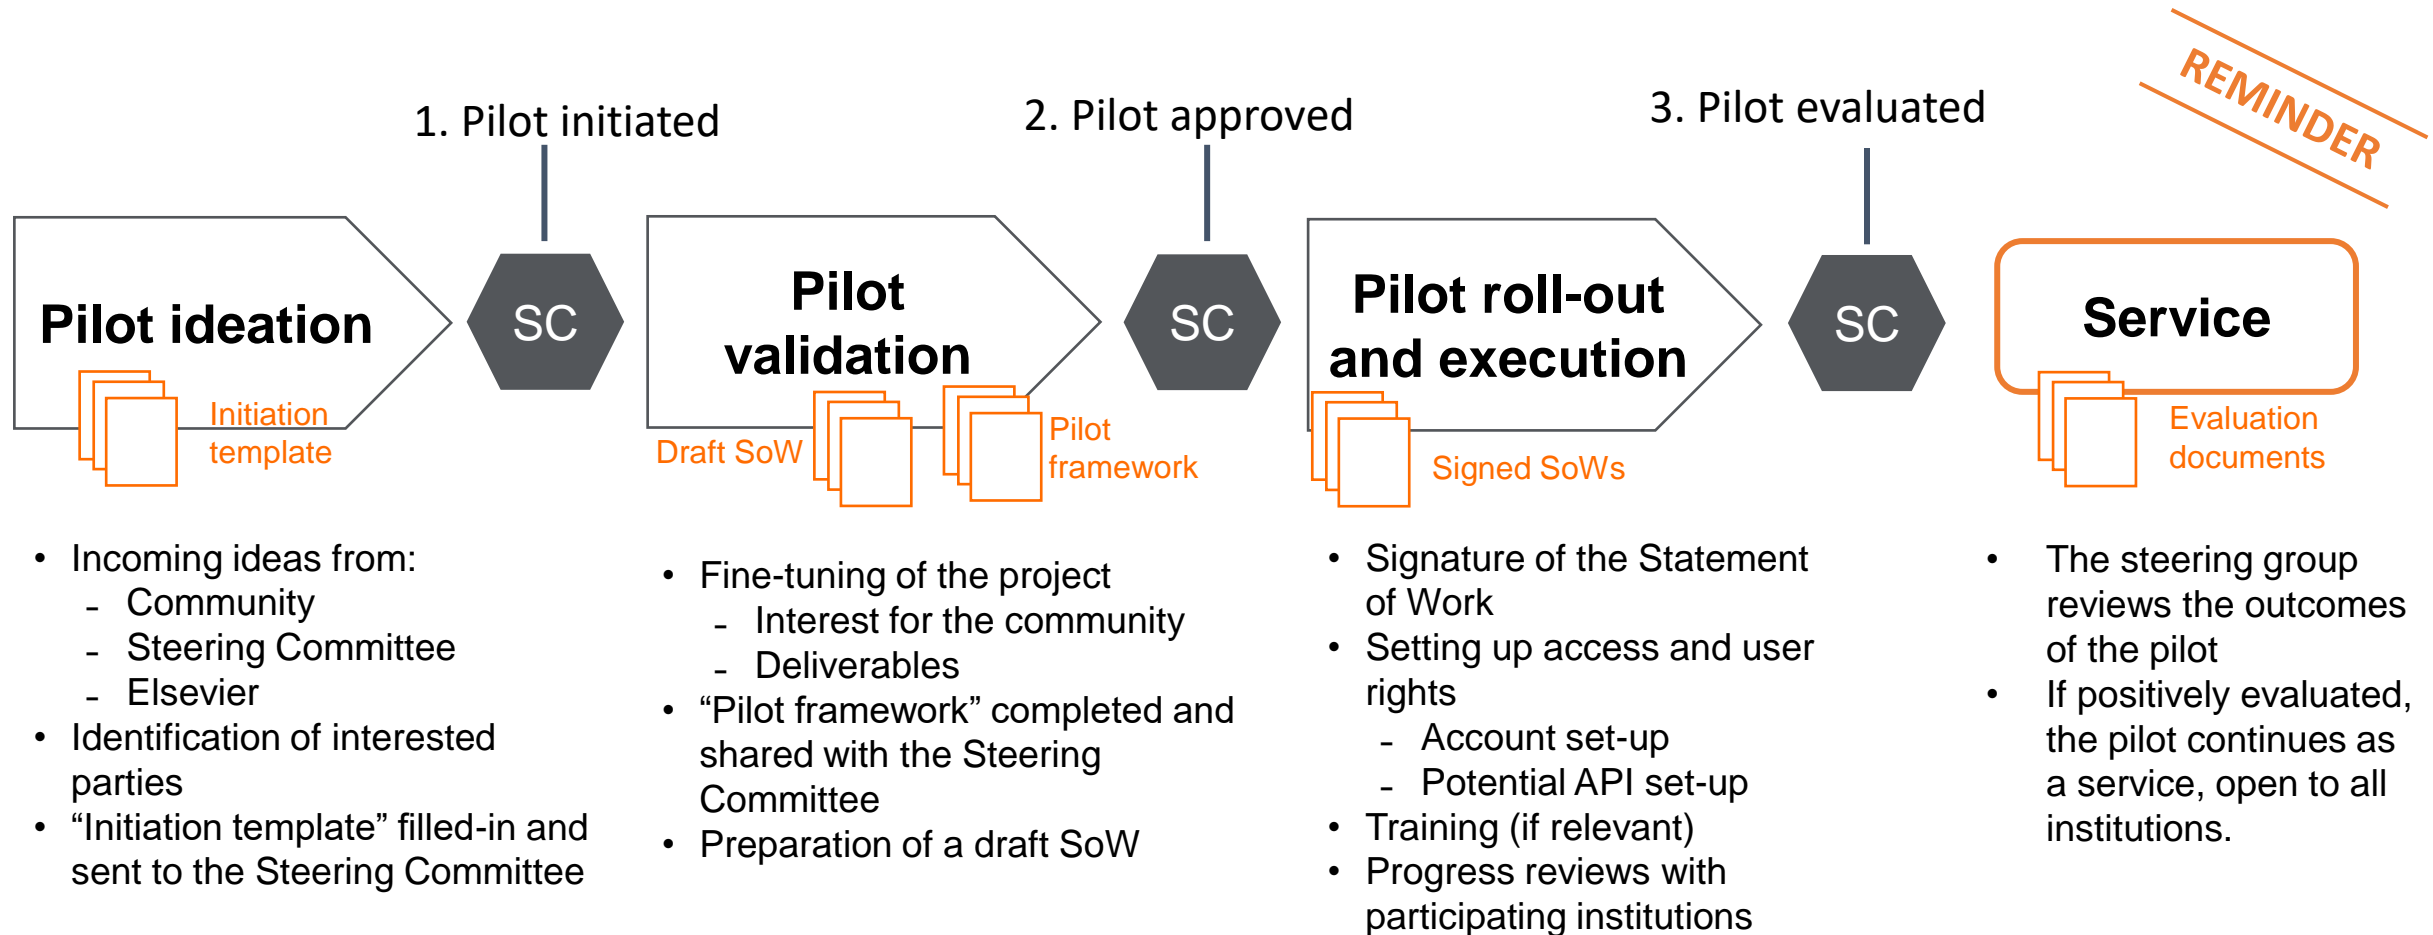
REMINDER

1. Pilot initiated

2. Pilot approved

3. Pilot evaluated

Pilot ideation

Initiation template

SC

Pilot validation

Draft SoW

Pilot framework

SC

Pilot roll-out and execution

Signed SoWs

SC

Service

Evaluation documents

• Incoming ideas from:
 - Community
 - Steering Committee
 - Elsevier
• Identification of interested parties
• "Initiation template" filled-in and sent to the Steering Committee

• Fine-tuning of the project
 - Interest for the community
 - Deliverables
• "Pilot framework" completed and shared with the Steering Committee
• Preparation of a draft SoW

• Signature of the Statement of Work
• Setting up access and user rights
 - Account set-up
 - Potential API set-up
• Training (if relevant)
• Progress reviews with participating institutions

• The steering group reviews the outcomes of the pilot
• If positively evaluated, the pilot continues as a service, open to all institutions.